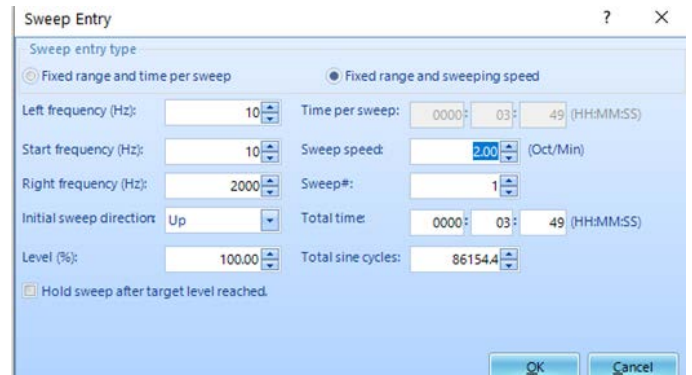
Sweep Entry ? ×

Sweep entry type

Fixed range and time per sweep

Fixed range and sweeping speed

Left frequency (Hz): 10

Time per sweep: 0000 : 03 : 49 (HH:MM:SS)

Start frequency (Hz): 10

Sweep speed: 2.00 (Oct/Min)

Right frequency (Hz): 2000

Sweep#: 1

Initial sweep direction: Up

Total time: 0000 : 03 : 49 (HH:MM:SS)

Level (%): 100.00

Total sine cycles: 86154.4

Hold sweep after target level reached.

OK

Cancel